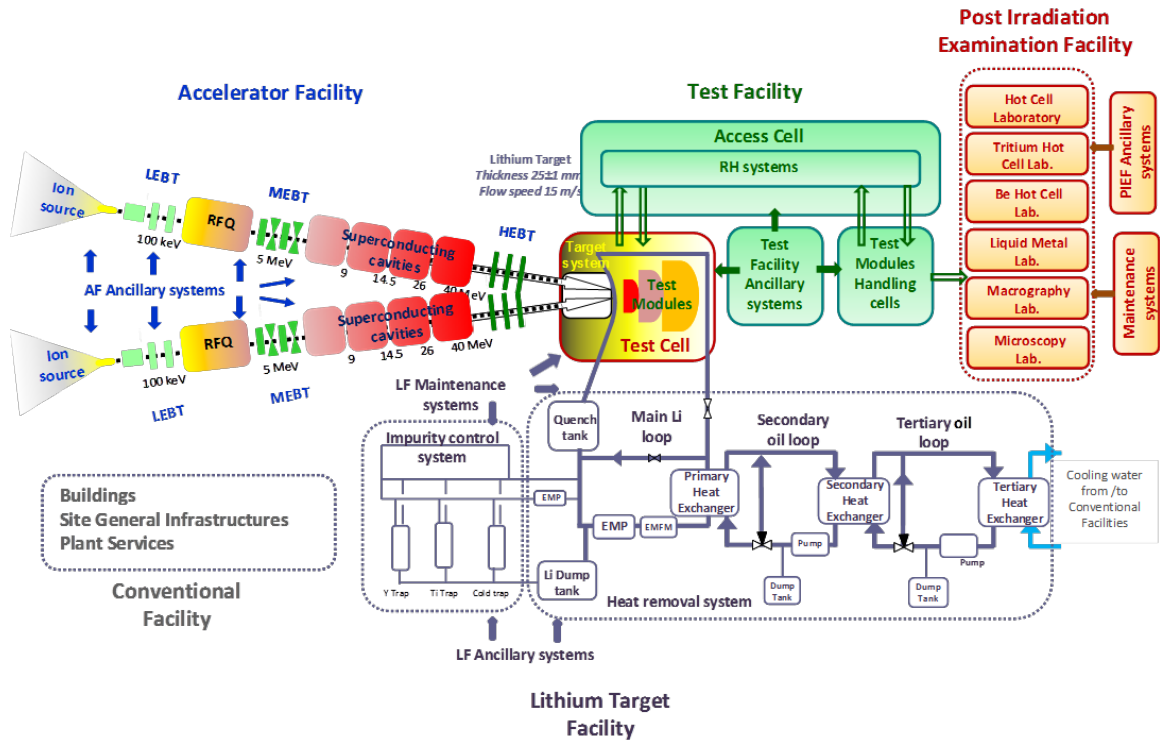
Post Irradiation Examination Facility

Accelerator Facility

Test Facility

Access Cell

RH systems

Lithium Target
Thickness 25±1 mm
Flow speed 15 m/s

Hot Cell Laboratory

Tritium Hot Cell Lab.

Be Hot Cell Lab.

Liquid Metal Lab.

Macrography Lab.

Microscopy Lab.

PIEF Ancillary systems

Maintenance systems

Ion source

LEBT

100 keV

RFQ

MEBT

5 MeV

Superconducting cavities

9

14.5

26

40 MeV

HEBT

AF Ancillary systems

Ion source

100 keV

RFQ

5 MeV

Superconducting cavities

9

14.5

26

40 MeV

LEBT

MEBT

Target system

Test Modules

Test Cell

Test Facility Ancillary systems

Test Modules Handling cells

LF Maintenance systems

Quench tank

Main Li loop

Secondary oil loop

Tertiary oil loop

Impurity control system

EMP

Primary Heat Exchanger

Secondary Heat Exchanger

Tertiary Heat Exchanger

Cooling water from /to Conventional Facilities

EMP

EMFM

Pump

Pump

Buildings
Site General Infrastructures
Plant Services

Y Trap

Ti Trap

Cold trap

Li Dump tank

Dump Tank

Dump Tank

Heat removal system

Conventional Facility

LF Ancillary systems

Lithium Target Facility